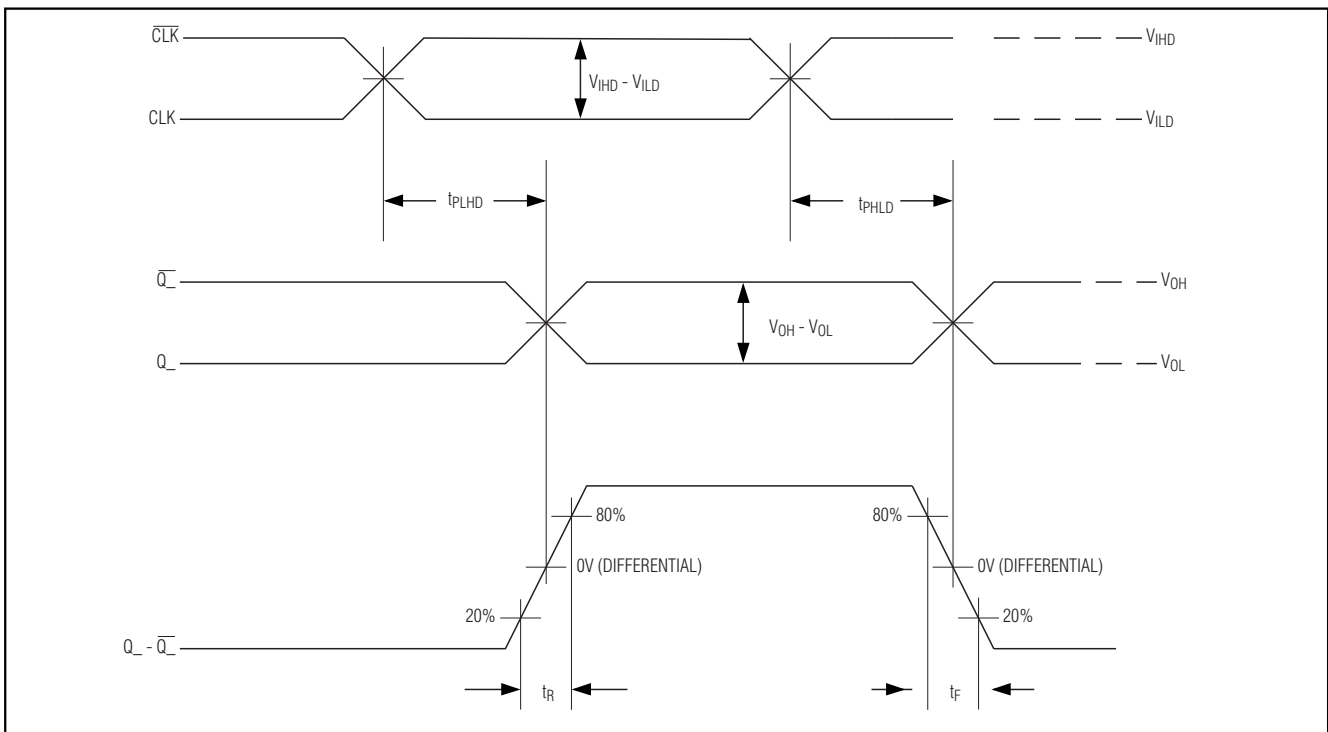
$\overline{CLK}$

$V_{IHD}$

$V_{IHD}$ - $V_{ILD}$

CLK

$V_{ILD}$

$t_{PLHD}$

$t_{PHLD}$

$\overline{Q\_}$

$V_{OH}$

$V_{OH}$ - $V_{OL}$

Q_

$V_{OL}$

80%

80%

0V (DIFFERENTIAL)

0V (DIFFERENTIAL)

20%

20%

Q_ - $\overline{Q\_}$

$t_R$

$t_F$